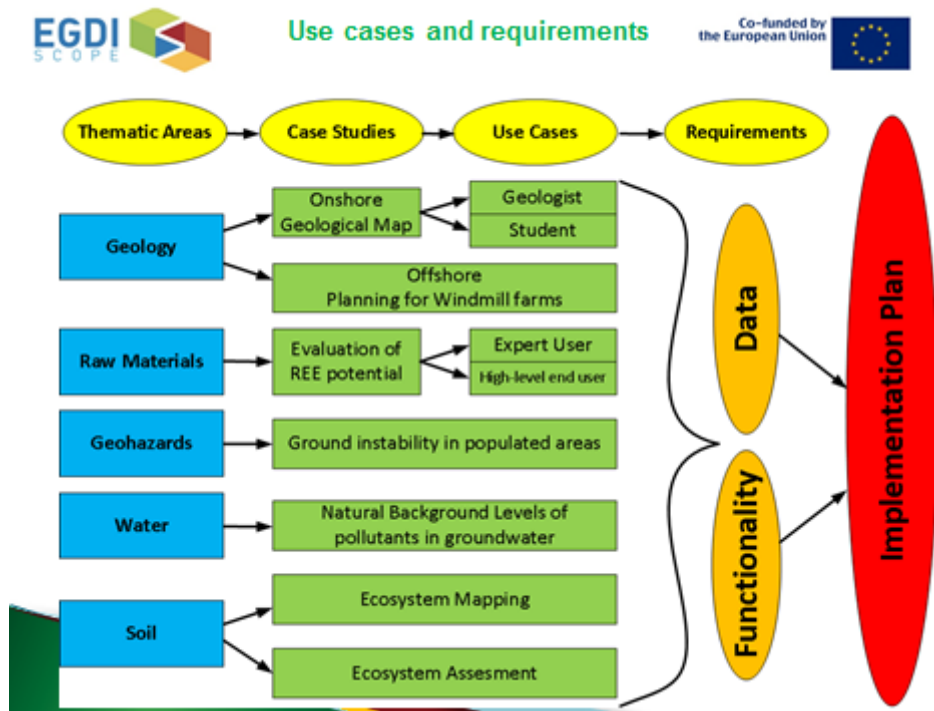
EGDI SCOPE

Use cases and requirements

Co-funded by the European Union

Thematic Areas

Case Studies

Use Cases

Requirements

Geology

Onshore Geological Map

Geologist

Student

Offshore Planning for Windmill farms

Raw Materials

Evaluation of REE potential

Expert User

High-level end user

Geohazards

Ground instability in populated areas

Water

Natural Background Levels of pollutants in groundwater

Soil

Ecosystem Mapping

Ecosystem Assesment

Data

Functionality

Implementation Plan